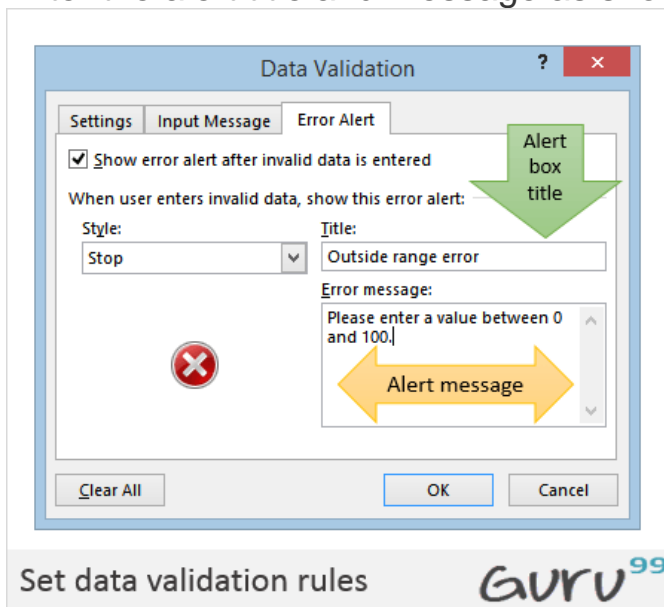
Data Validation

?

×

Settings

Input Message

Error Alert

Show error alert after invalid data is entered

Alert box title

When user enters invalid data, show this error alert:

Style:

Stop

Title:

Outside range error

Error message:

Please enter a value between 0 and 100.

Alert message

Clear All

OK

Cancel

Set data validation rules

Guru99